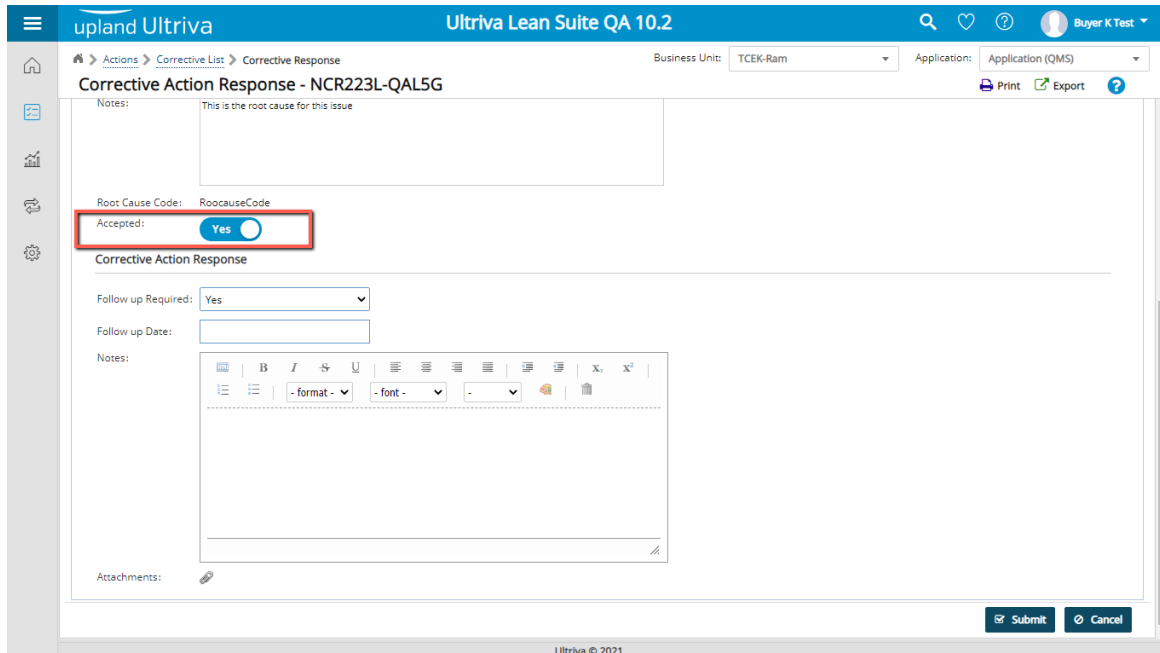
upland Ultriva

Ultriva Lean Suite QA 10.2

Buyer K Test

Actions > Corrective List > Corrective Response

Business Unit: TCEK-Ram

Application: Application (QMS)

Corrective Action Response - NCR223L-QAL5G

Print Export

Notes: This is the root cause for this issue

Root Cause Code: RoocauseCode

Accepted: Yes

Corrective Action Response

Follow up Required: Yes

Follow up Date:

Notes:

B I S U $x_2$ $x^2$

- format - - font - -

Attachments:

Submit Cancel

Ultriva © 2021